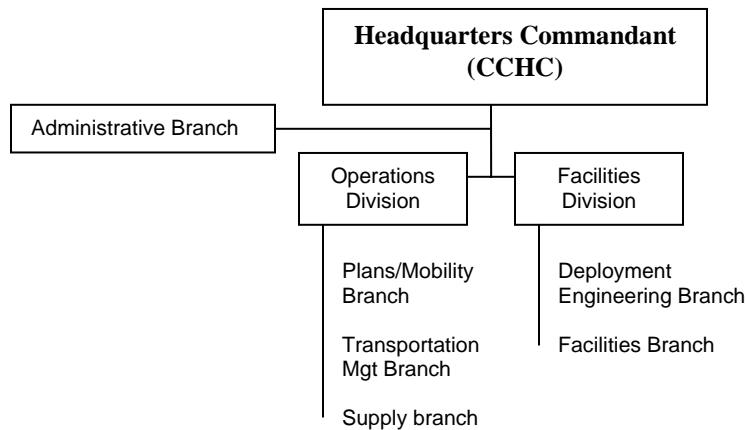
Headquarters Commandant (CCHC)

Administrative Branch

Operations Division

Facilities Division

Plans/Mobility Branch

Transportation Mgt Branch

Supply branch

Deployment Engineering Branch

Facilities Branch